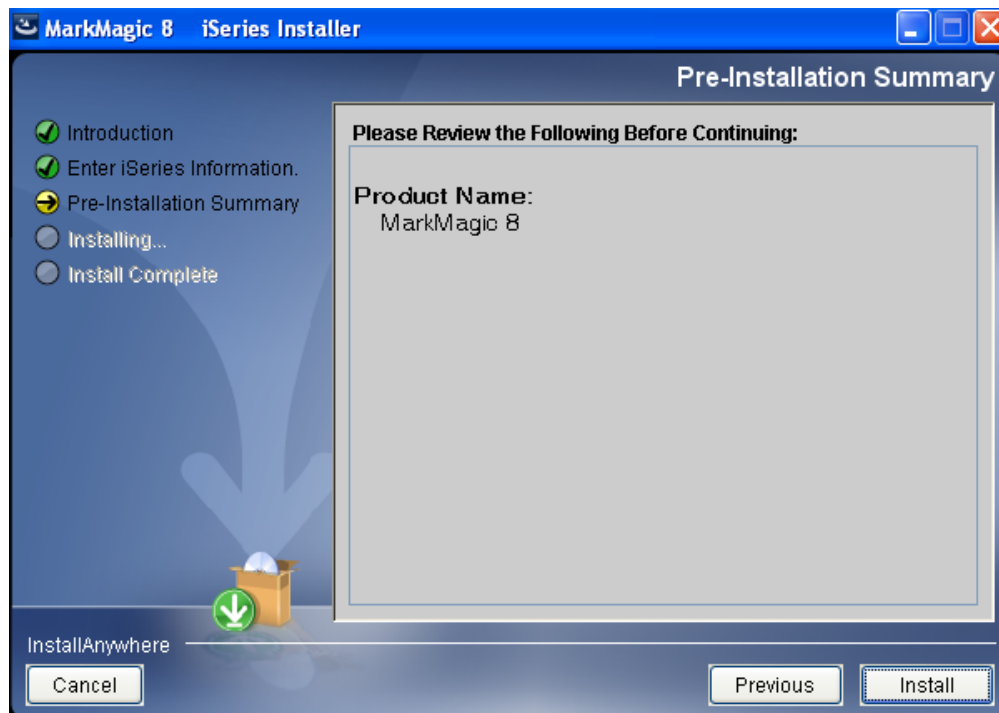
MarkMagic 8 iSeries Installer

Pre-Installation Summary

Introduction
Enter iSeries Information.
Pre-Installation Summary
Installing...
Install Complete

Please Review the Following Before Continuing:

Product Name:
MarkMagic 8

InstallAnywhere

Cancel

Previous

Install